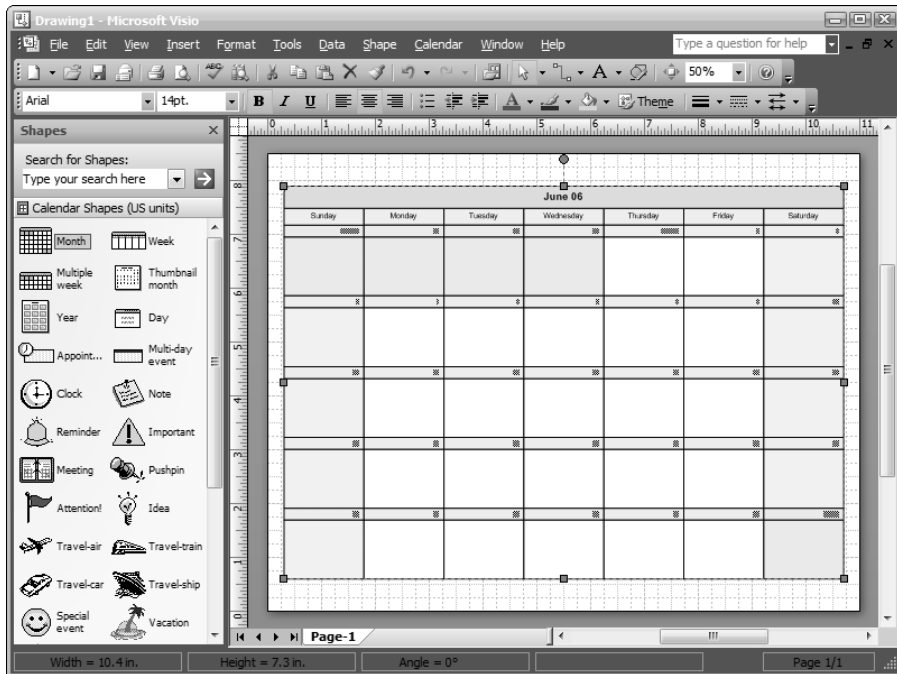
Drawing1 - Microsoft Visio

File Edit View Insert Format Tools Data Shape Calendar Window Help

Type a question for help

50%

Arial 14pt.

Theme

Shapes

Search for Shapes:

Type your search here

Calendar Shapes (US units)

Month
Week
Multiple week
Thumbnail month
Year
Day
Appoint...
Multi-day event
Clock
Note
Reminder
Important
Meeting
Pushpin
Attention!
Idea
Travel-air
Travel-train
Travel-car
Travel-ship
Special event
Vacation

June 06

| Sunday | Monday | Tuesday | Wednesday | Thursday | Friday | Saturday |
|---|---|---|---|---|---|---|

Page-1

Width = 10.4 in. Height = 7.3 in. Angle = 0° Page 1/1